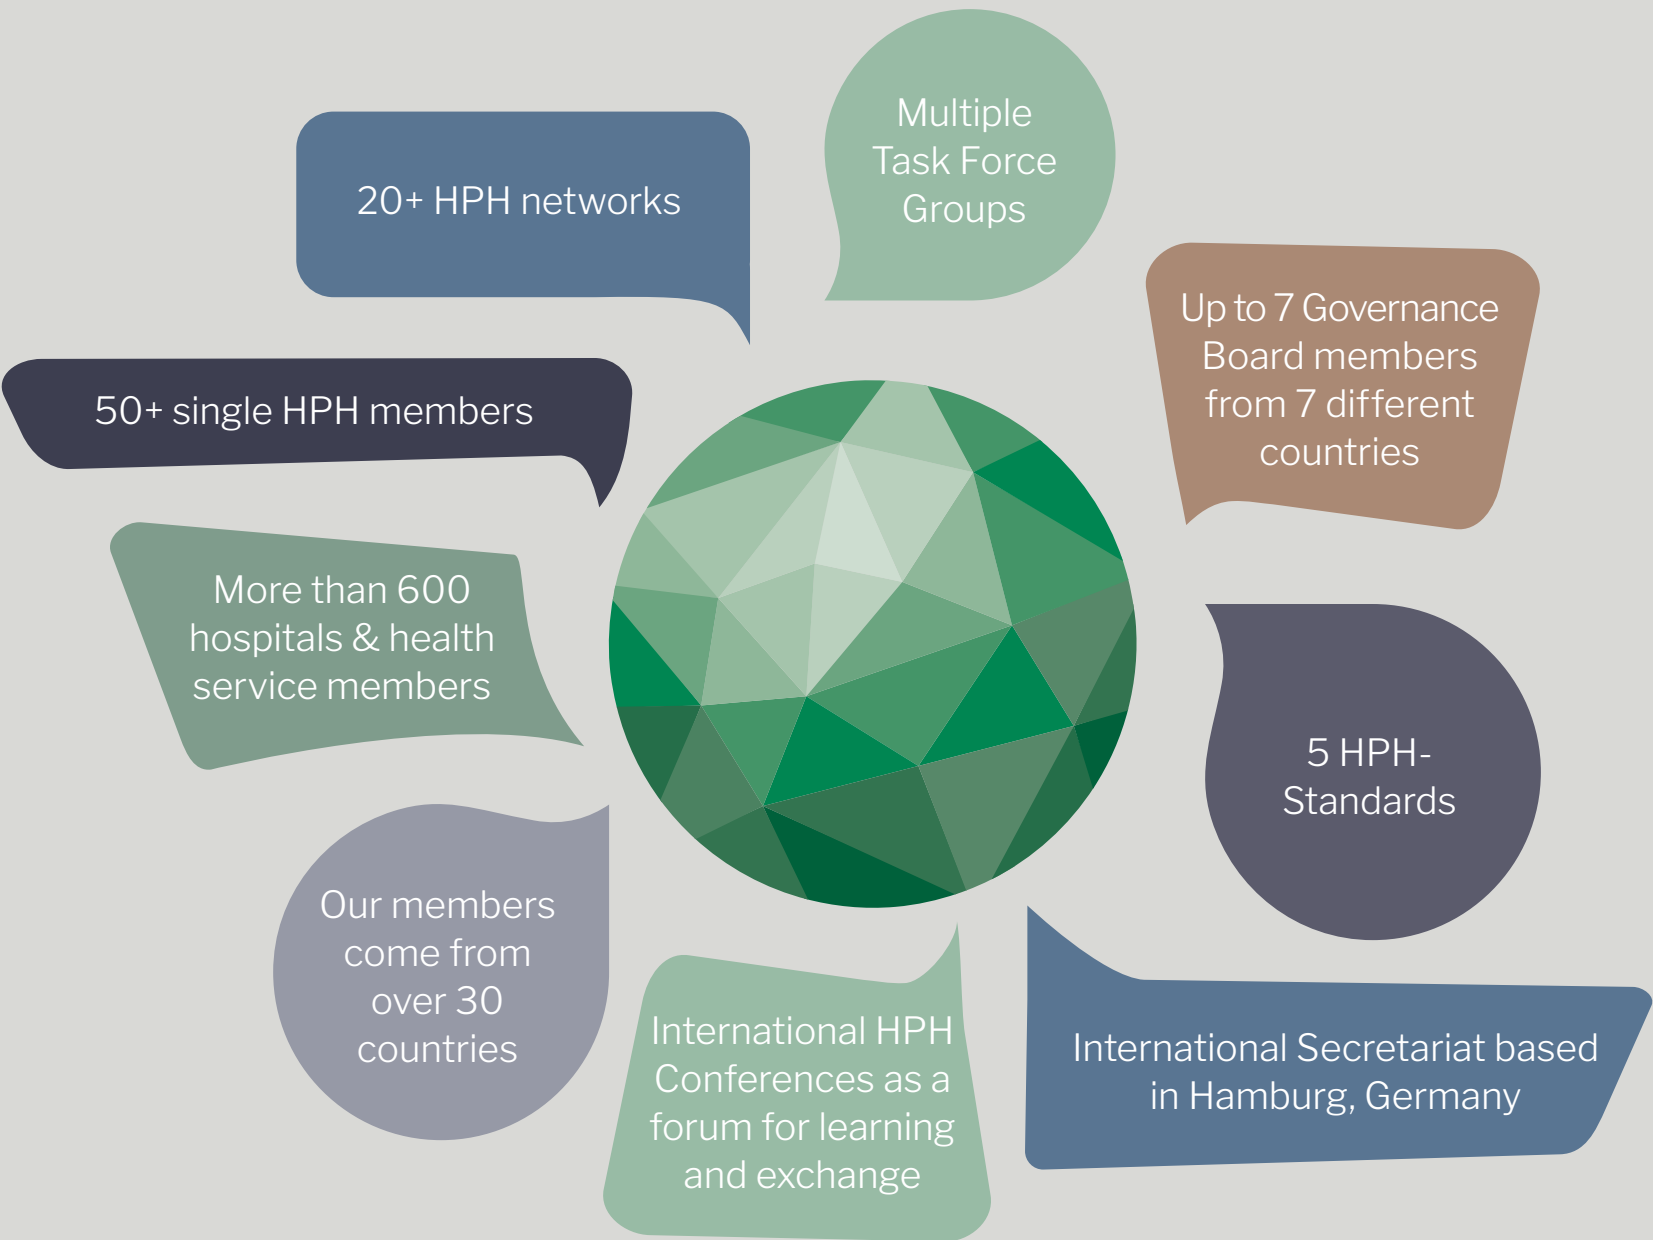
20+ HPH networks

Multiple Task Force Groups

Up to 7 Governance Board members from 7 different countries

50+ single HPH members

More than 600 hospitals & health service members

5 HPH-Standards

Our members come from over 30 countries

International HPH Conferences as a forum for learning and exchange

International Secretariat based in Hamburg, Germany